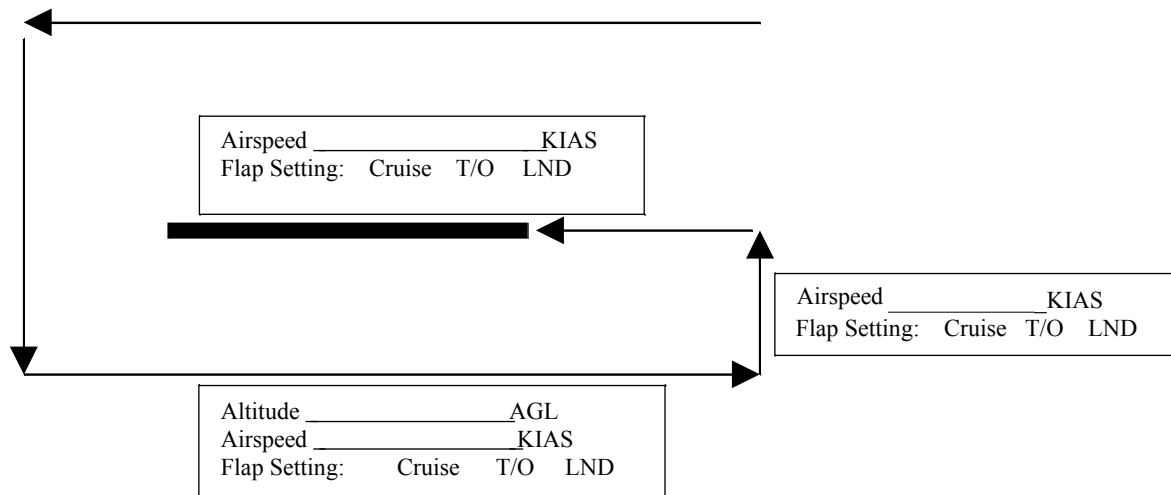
Airspeed ____________________KIAS
Flap Setting: Cruise T/O LND

Airspeed ______________KIAS
Flap Setting: Cruise T/O LND

Altitude __________________AGL
Airspeed __________________KIAS
Flap Setting: Cruise T/O LND